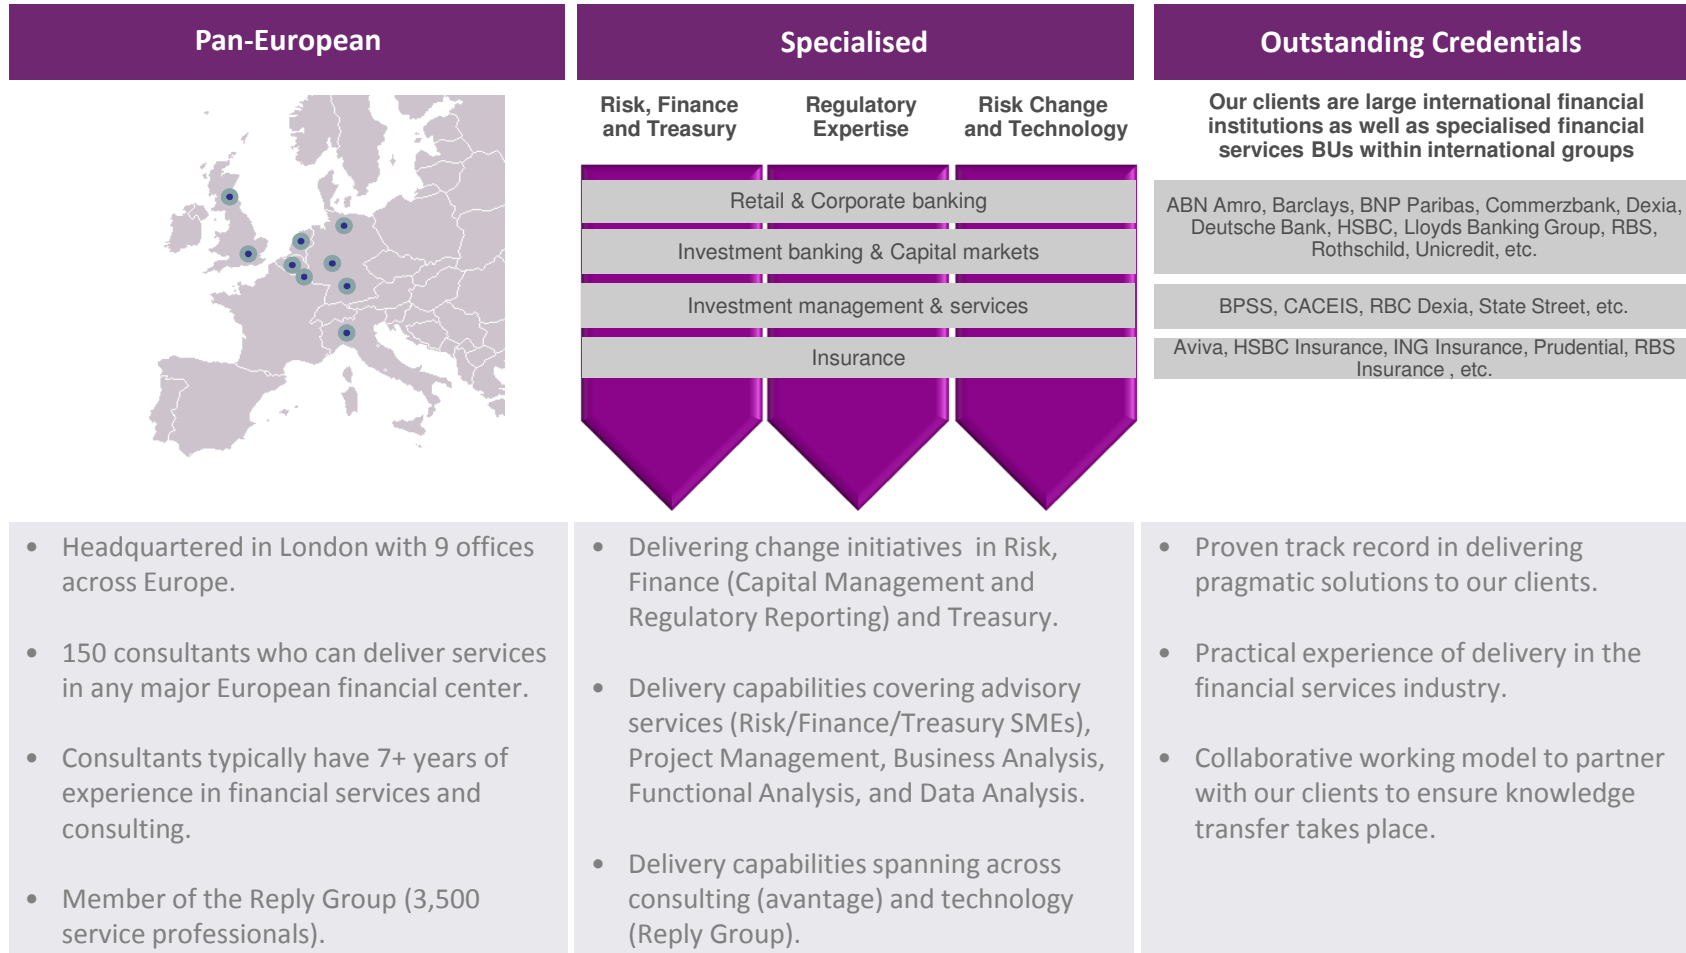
Pan-European

Specialised

Outstanding Credentials

Risk, Finance and Treasury

Regulatory Expertise

Risk Change and Technology

Retail & Corporate banking

Investment banking & Capital markets

Investment management & services

Insurance

Our clients are large international financial institutions as well as specialised financial services BUs within international groups

ABN Amro, Barclays, BNP Paribas, Commerzbank, Dexia, Deutsche Bank, HSBC, Lloyds Banking Group, RBS, Rothschild, Unicredit, etc.

BPSS, CACEIS, RBC Dexia, State Street, etc.

Aviva, HSBC Insurance, ING Insurance, Prudential, RBS Insurance , etc.

• Headquartered in London with 9 offices across Europe.

• 150 consultants who can deliver services in any major European financial center.

• Consultants typically have 7+ years of experience in financial services and consulting.

• Member of the Reply Group (3,500 service professionals).

• Delivering change initiatives in Risk, Finance (Capital Management and Regulatory Reporting) and Treasury.

• Delivery capabilities covering advisory services (Risk/Finance/Treasury SMEs), Project Management, Business Analysis, Functional Analysis, and Data Analysis.

• Delivery capabilities spanning across consulting (avantage) and technology (Reply Group).

• Proven track record in delivering pragmatic solutions to our clients.

• Practical experience of delivery in the financial services industry.

• Collaborative working model to partner with our clients to ensure knowledge transfer takes place.